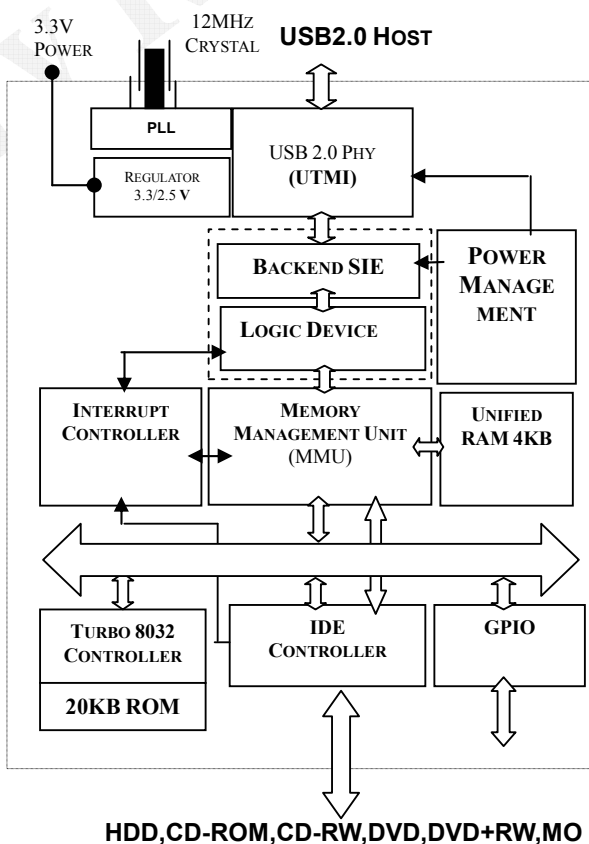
3.3V
POWER

12MHZ
CRYSTAL

USB2.0 HOST

PLL

USB 2.0 PHY
(UTMI)

REGULATOR
3.3/2.5 V

BACKEND SIE

POWER
MANAGE
MENT

LOGIC DEVICE

INTERRUPT
CONTROLLER

MEMORY
MANAGEMENT UNIT
(MMU)

UNIFIED
RAM 4KB

TURBO 8032
CONTROLLER

20KB ROM

IDE
CONTROLLER

GPIO

HDD,CD-ROM,CD-RW,DVD,DVD+RW,MO